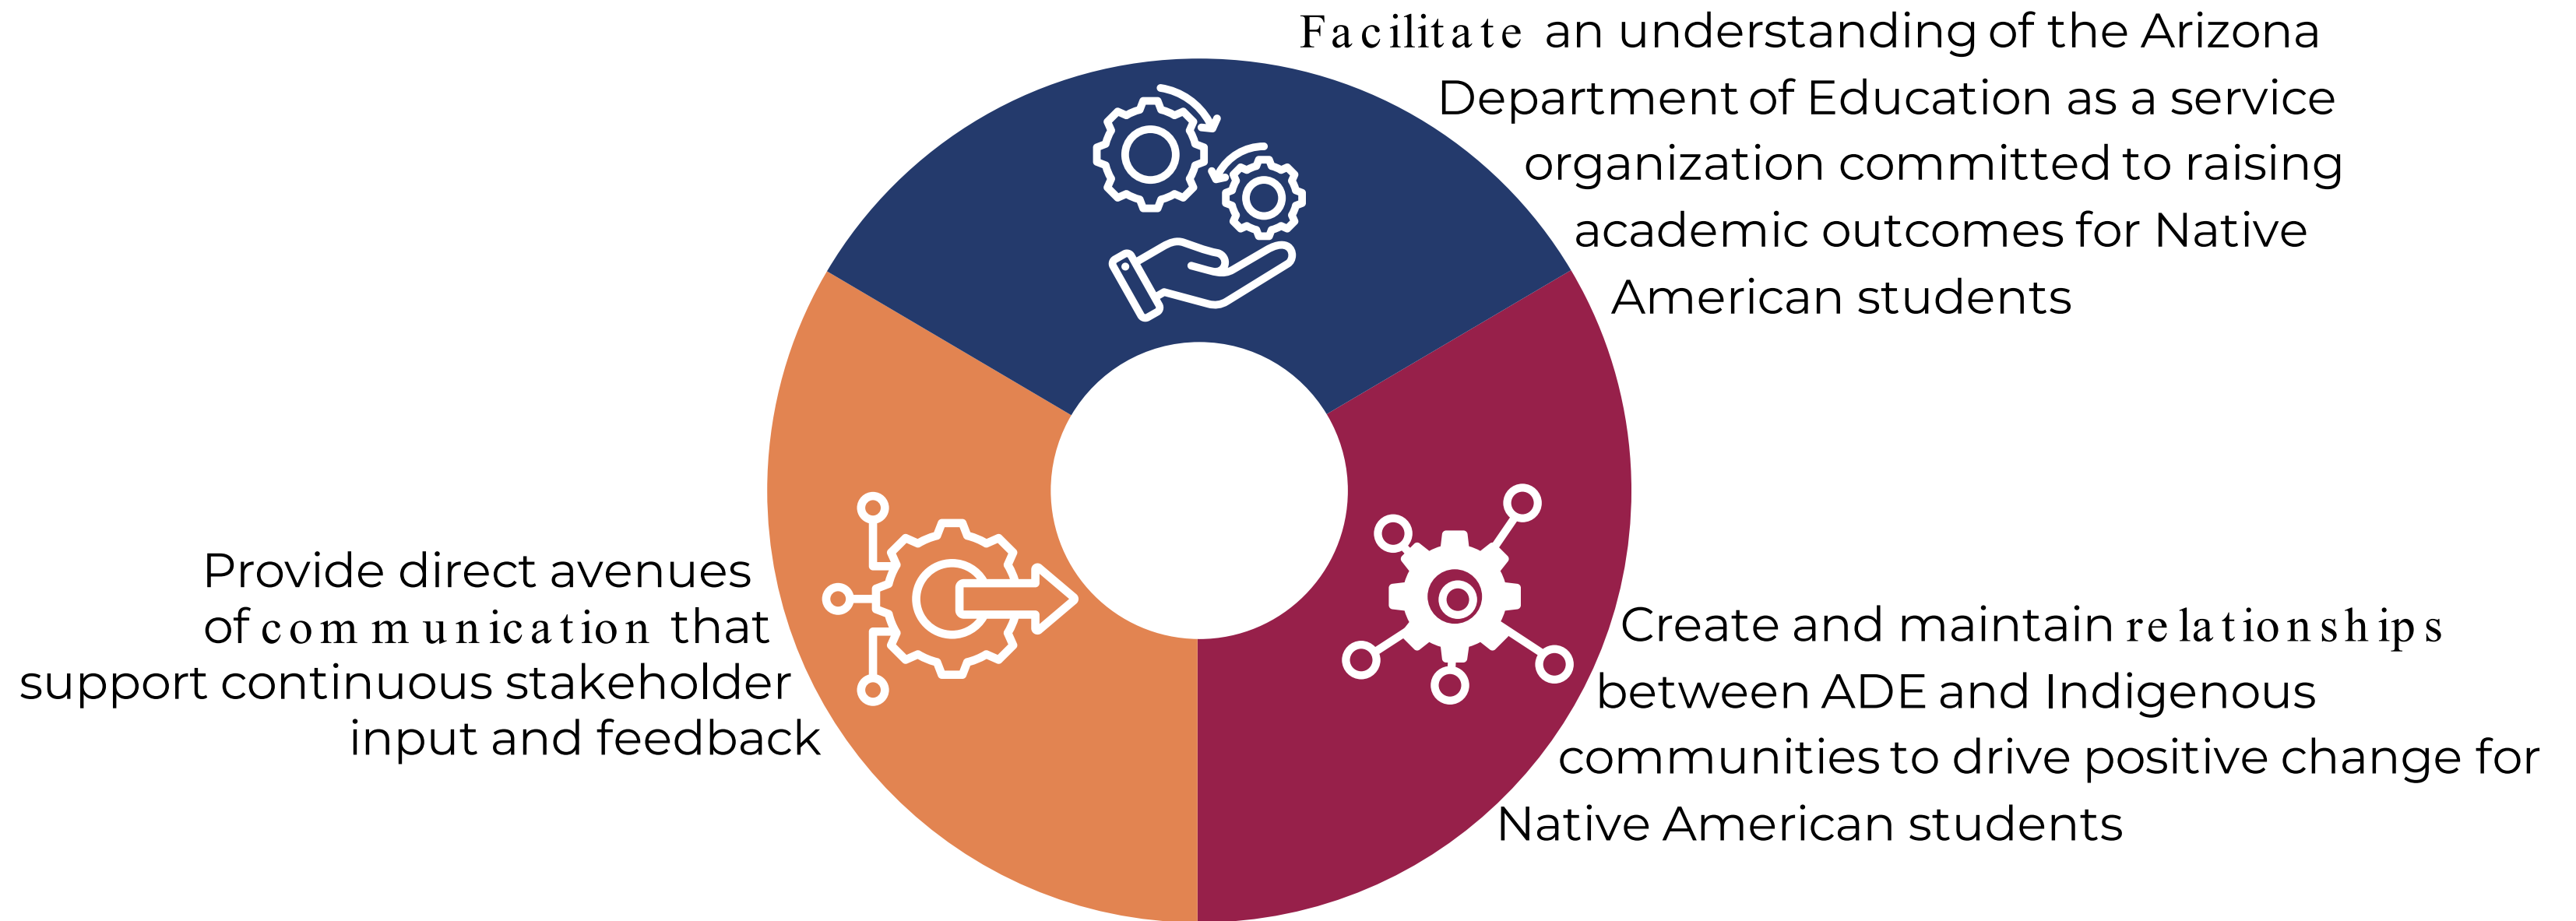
Facilitate an understanding of the Arizona Department of Education as a service organization committed to raising academic outcomes for Native American students

Provide direct avenues of communication that support continuous stakeholder input and feedback

Create and maintain relationships between ADE and Indigenous communities to drive positive change for Native American students